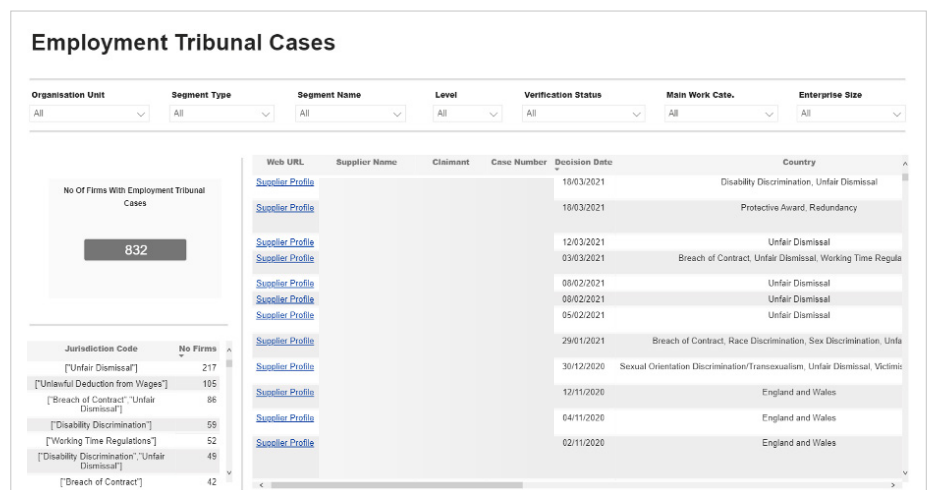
Employment Tribunal Cases

Organisation Unit
All

Segment Type
All

Segment Name
All

Level
All

Verification Status
All

Main Work Cate.
All

Enterprise Size
All

No Of Firms With Employment Tribunal Cases

832

| Jurisdiction Code | No Firms |
|---|---|
| ["Unfair Dismissal"] | 217 |
| ["Unlawful Deduction from Wages"] | 105 |
| ["Breach of Contract","Unfair Dismissal"] | 86 |
| ["Disability Discrimination"] | 59 |
| ["Working Time Regulations"] | 52 |
| ["Disability Discrimination","Unfair Dismissal"] | 49 |
| ["Breach of Contract"] | 42 |

| Web URL | Supplier Name | Claimant | Case Number | Decision Date | Country |
|---|---|---|---|---|---|
| Supplier Profile | | | | 18/03/2021 | Disability Discrimination, Unfair Dismissal |
| Supplier Profile | | | | 18/03/2021 | Protective Award, Redundancy |
| Supplier Profile | | | | 12/03/2021 | Unfair Dismissal |
| Supplier Profile | | | | 03/03/2021 | Breach of Contract, Unfair Dismissal, Working Time Regula |
| Supplier Profile | | | | 08/02/2021 | Unfair Dismissal |
| Supplier Profile | | | | 08/02/2021 | Unfair Dismissal |
| Supplier Profile | | | | 05/02/2021 | Unfair Dismissal |
| Supplier Profile | | | | 29/01/2021 | Breach of Contract, Race Discrimination, Sex Discrimination, Unfa |
| Supplier Profile | | | | 30/12/2020 | Sexual Orientation Discrimination/Transexualism, Unfair Dismissal, Victimis |
| Supplier Profile | | | | 12/11/2020 | England and Wales |
| Supplier Profile | | | | 04/11/2020 | England and Wales |
| Supplier Profile | | | | 02/11/2020 | England and Wales |